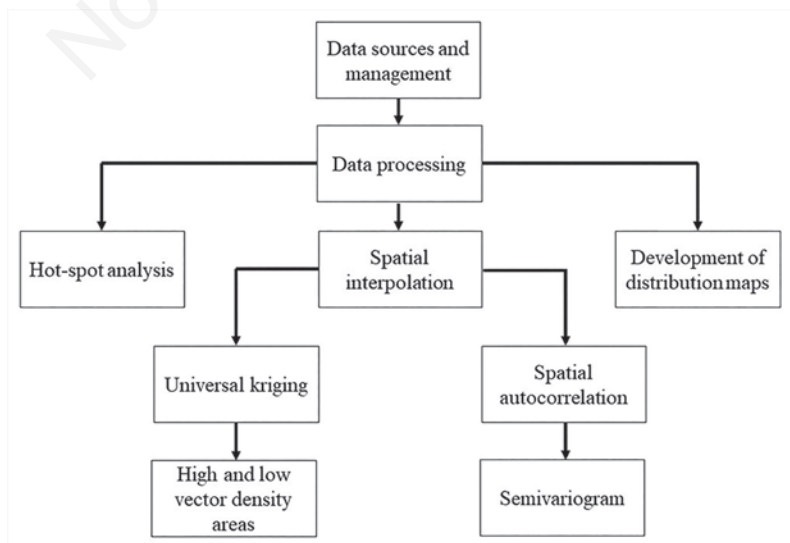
Data sources and management

Data processing

Hot-spot analysis

Spatial interpolation

Development of distribution maps

Universal kriging

Spatial autocorrelation

High and low vector density areas

Semivariogram